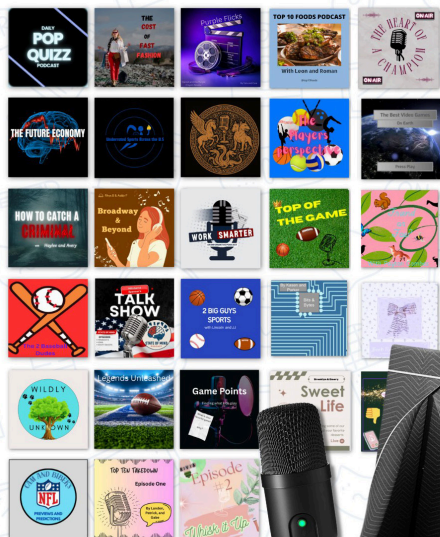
DAILY
POP QUIZZ
PODCAST

THE COST OF FAST FASHION

Purple Flicks

TOP 10 FOODS PODCAST
With Leon and Roman

THE HEART OF A CHAMPION
ON AIR

THE FUTURE ECONOMY

The Players Perspective

The Best Video Games
Press Play

HOW TO CATCH A CRIMINAL
Hayden and Avery

Broadway & Beyond

WORK SMARTER

TOP OF THE GAME

TALK SHOW

2 BIG GUYS SPORTS
with Lincoln and LJ

WILDLY UNKNOWN

Legends Unleashed

Game Points

Sweet Life

NFL
PREVIEWS AND PREDICTIONS

TOP TEN TAKEDOWN
Episode One

Episode #2